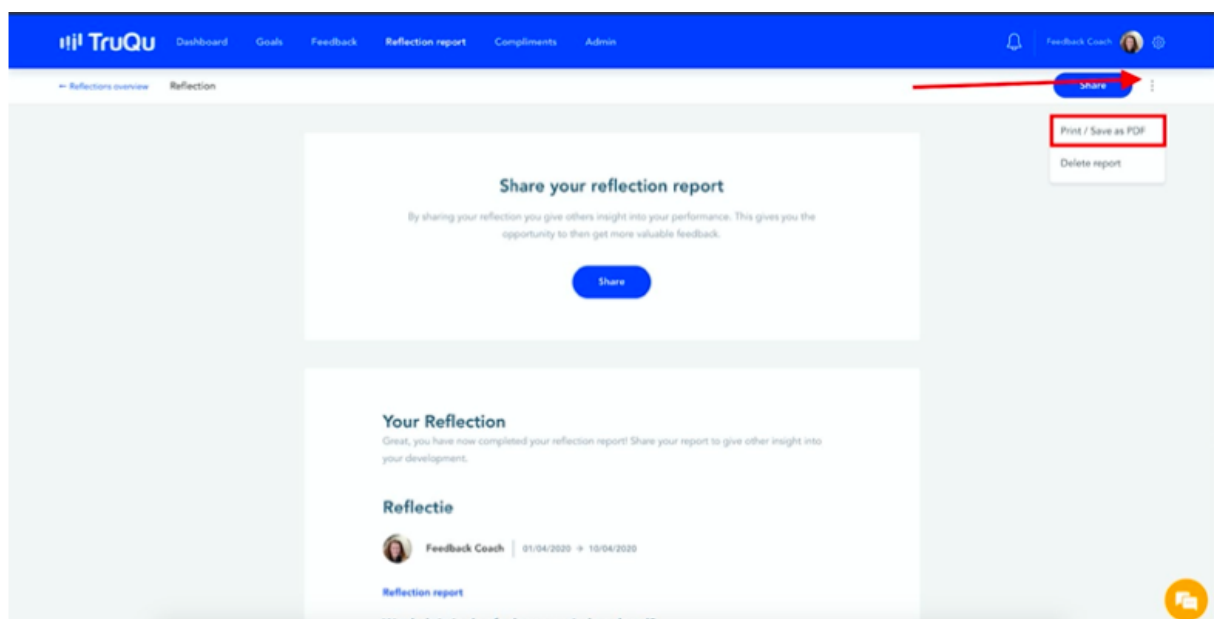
TruQu Dashboard Goals Feedback Reflection report Compliments Admin

Feedback Coach

← Reflections overview Reflection

Share

Print / Save as PDF

Delete report

Share your reflection report

By sharing your reflection you give others insight into your performance. This gives you the opportunity to then get more valuable feedback.

Share

Your Reflection

Great, you have now completed your reflection report! Share your report to give other insight into your development.

Reflectie

Feedback Coach | 01/04/2020 → 10/04/2020

Reflection report

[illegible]